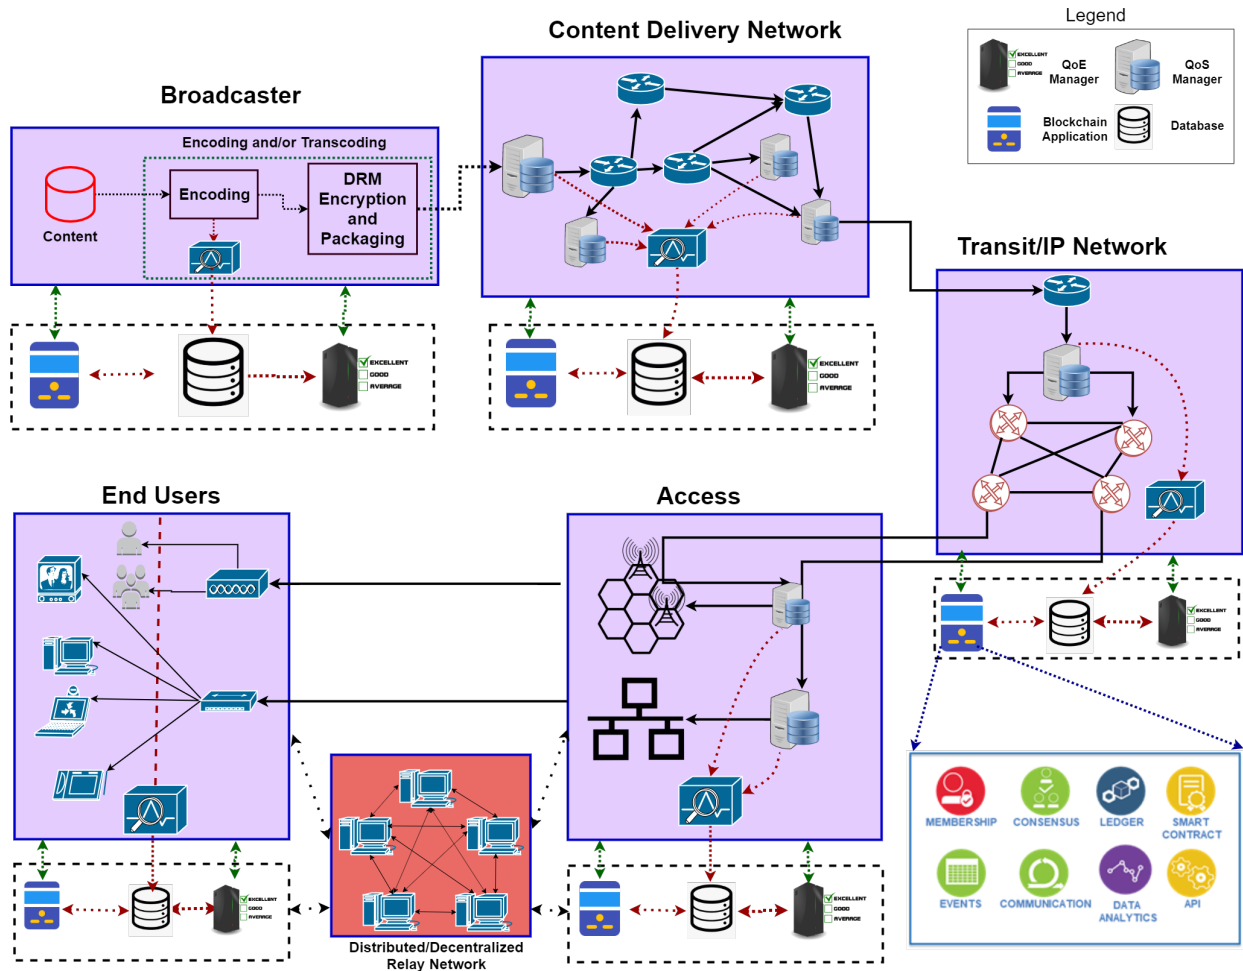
Content Delivery Network

Legend

EXCELLENT
GOOD
AVERAGE
QoE Manager
QoS Manager
Blockchain Application
Database

Broadcaster

Encoding and/or Transcoding

Content

Encoding

DRM Encryption and Packaging

EXCELLENT
GOOD
AVERAGE

EXCELLENT
GOOD
AVERAGE

Transit/IP Network

End Users

Access

EXCELLENT
GOOD
AVERAGE

MEMBERSHIP
CONSENSUS
LEDGER
SMART CONTRACT
EVENTS
COMMUNICATION
DATA ANALYTICS
API

EXCELLENT
GOOD
AVERAGE

Distributed/Decentralized Relay Network

EXCELLENT
GOOD
AVERAGE